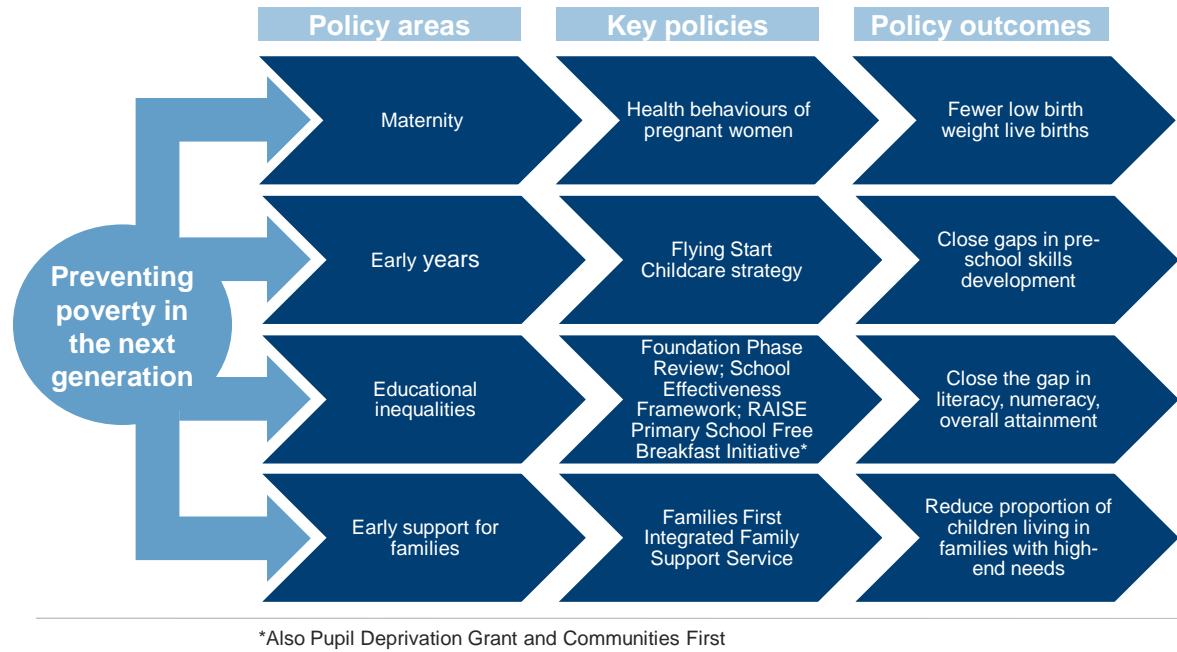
Policy areas

Key policies

Policy outcomes

Preventing poverty in the next generation

Maternity

Health behaviours of pregnant women

Fewer low birth weight live births

Early years

Flying Start Childcare strategy

Close gaps in pre-school skills development

Educational inequalities

Foundation Phase Review; School Effectiveness Framework; RAISE Primary School Free Breakfast Initiative*

Close the gap in literacy, numeracy, overall attainment

Early support for families

Families First Integrated Family Support Service

Reduce proportion of children living in families with high-end needs

*Also Pupil Deprivation Grant and Communities First